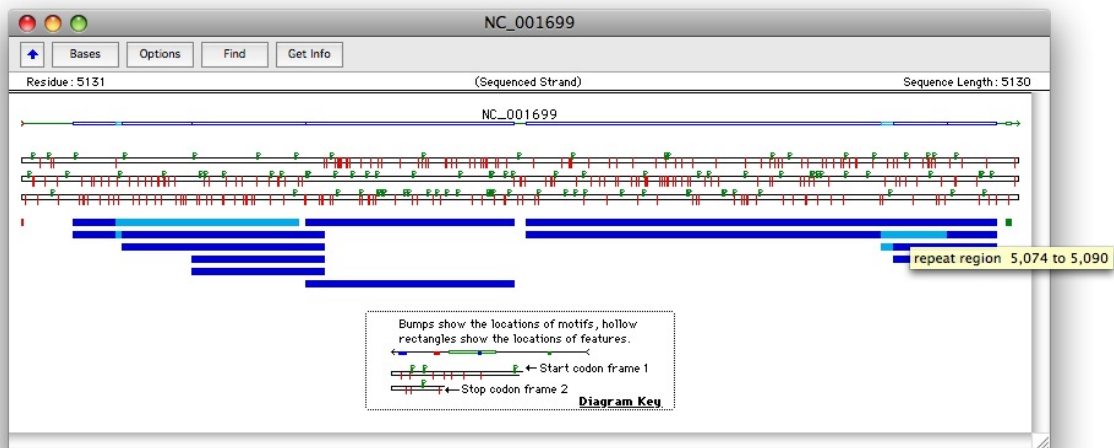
NC_001699

Bases Options Find Get Info

Residue: 5131 (Sequenced Strand) Sequence Length: 5130

NC_001699

repeat region 5,074 to 5,090

Bumps show the locations of motifs, hollow rectangles show the locations of features.

← Start codon frame 1

← Stop codon frame 2

Diagram Key